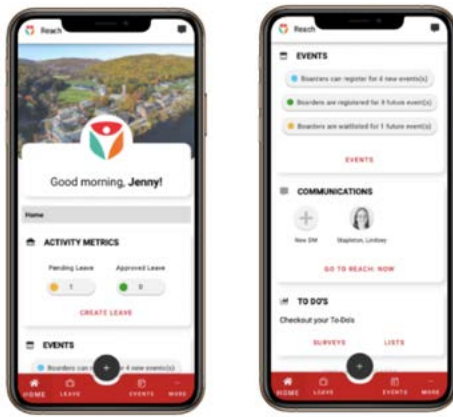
Reach

Good morning, Jenny!

Home

ACTIVITY METRICS

Pending Leave
1

Approved Leave
0

CREATE LEAVE

EVENTS

Boarders can r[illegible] 4 new events(s)

HOME LEAVE EVENTS MORE

Reach

EVENTS

Boarders can register for 4 new event(s)

Boarders are registered for 8 future event(s)

Boarders are waitlisted for 1 future event(s)

EVENTS

COMMUNICATIONS

New DM

Stapleton, Lindsey

GO TO REACH: NOW

TO DO'S

Checkout your To-Do's

SURVEYS

LISTS

HOME LEAVE EVENTS MORE